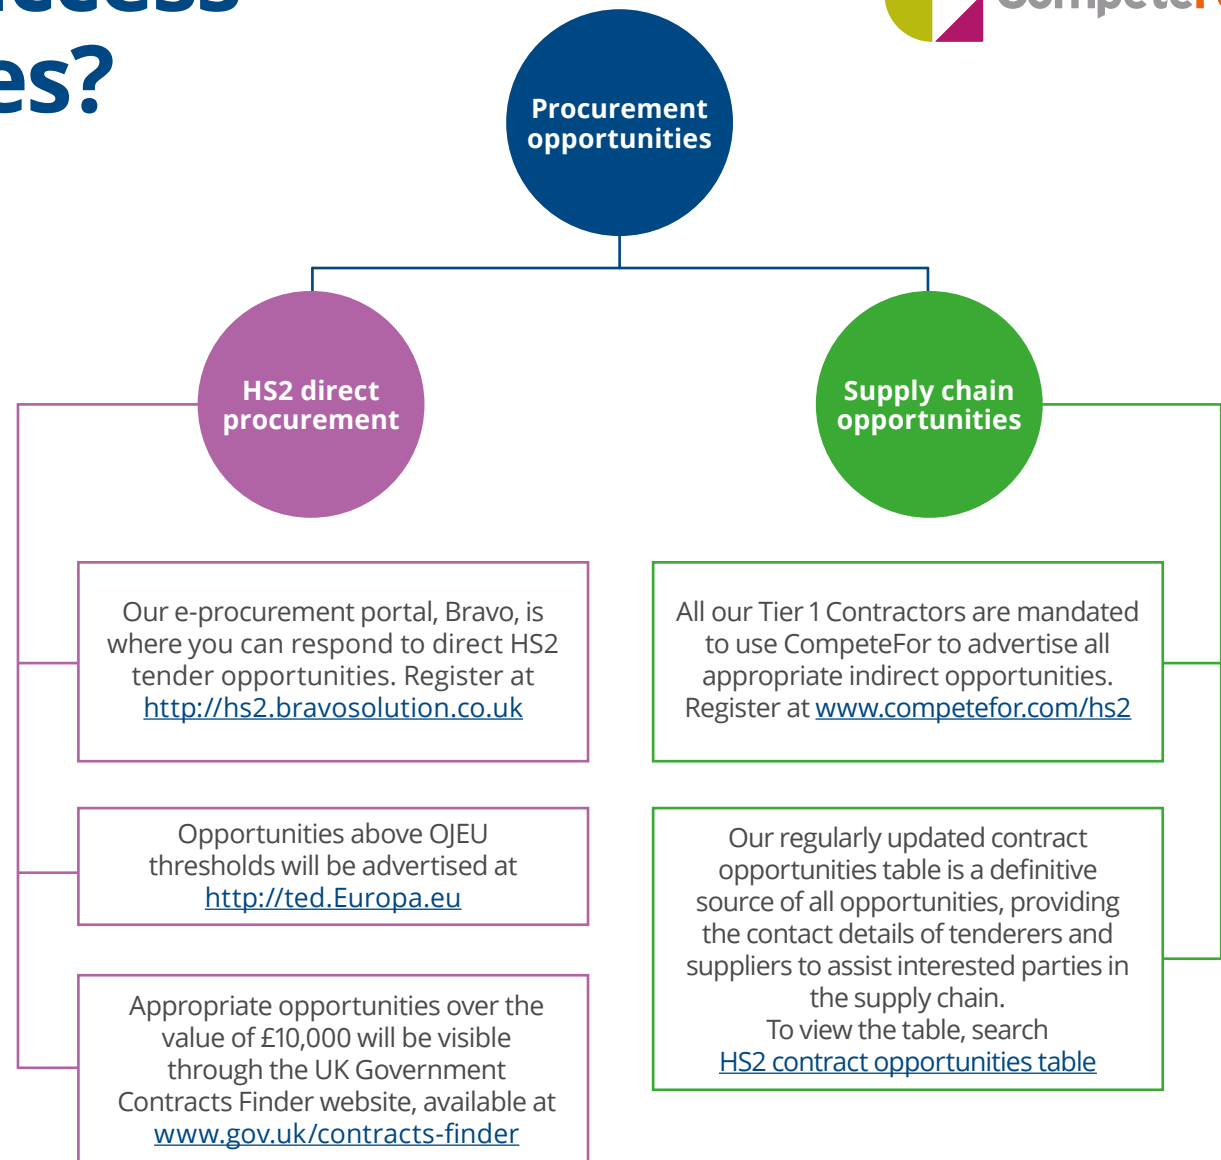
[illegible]es?

Procurement opportunities

HS2 direct procurement

Supply chain opportunities

Our e-procurement portal, Bravo, is where you can respond to direct HS2 tender opportunities. Register at http://hs2.bravosolution.co.uk

Opportunities above OJEU thresholds will be advertised at http://ted.Europa.eu

Appropriate opportunities over the value of £10,000 will be visible through the UK Government Contracts Finder website, available at www.gov.uk/contracts-finder

All our Tier 1 Contractors are mandated to use CompeteFor to advertise all appropriate indirect opportunities. Register at www.competefor.com/hs2

Our regularly updated contract opportunities table is a definitive source of all opportunities, providing the contact details of tenderers and suppliers to assist interested parties in the supply chain.
To view the table, search HS2 contract opportunities table